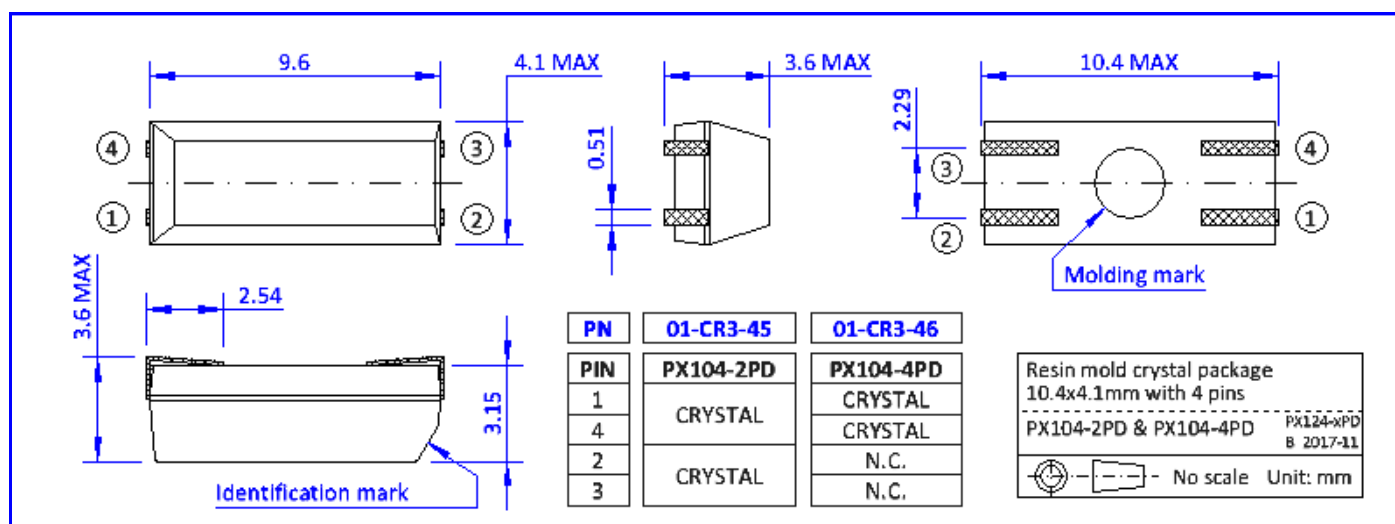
9.6

4.1 MAX

3.6 MAX

10.4 MAX

4

3

1

2

0.51

2.29

3

4

2

1

Molding mark

3.6 MAX

2.54

3.15

Identification mark

| PN | 01-CR3-45 | 01-CR3-46 |
|---|---|---|

| PIN | PX104-2PD | PX104-4PD |
|---|---|---|
| 1 | CRYSTAL | CRYSTAL |
| 4 | | CRYSTAL |
| 2 | CRYSTAL | N.C. |
| 3 | | N.C. |

Resin mold crystal package 10.4x4.1mm with 4 pins

PX104-2PD & PX104-4PD

PX124-xPD
B 2017-11

No scale Unit: mm